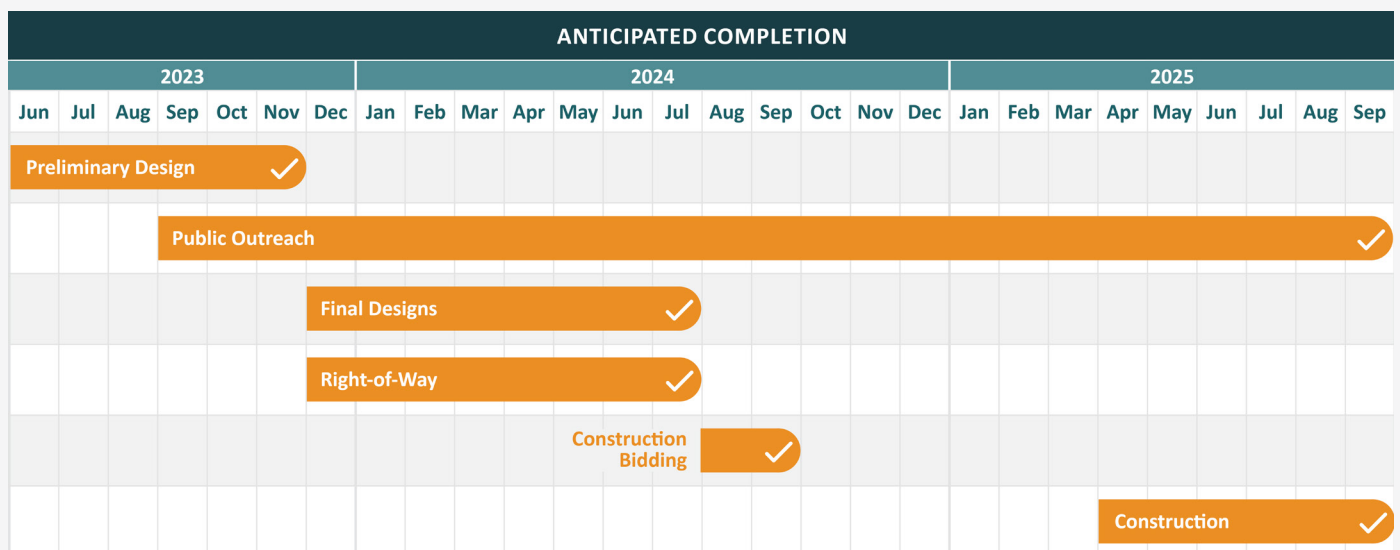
ANTICIPATED COMPLETION

| 2023 | | | | | | | 2024 | | | | | | | | | | | | 2025 | | | | | | | | |
|---|---|---|---|---|---|---|---|---|---|---|---|---|---|---|---|---|---|---|---|---|---|---|---|---|---|---|---|
| Jun | Jul | Aug | Sep | Oct | Nov | Dec | Jan | Feb | Mar | Apr | May | Jun | Jul | Aug | Sep | Oct | Nov | Dec | Jan | Feb | Mar | Apr | May | Jun | Jul | Aug | Sep |

Preliminary Design

Public Outreach

Final Designs

Right-of-Way

Construction Bidding

Construction